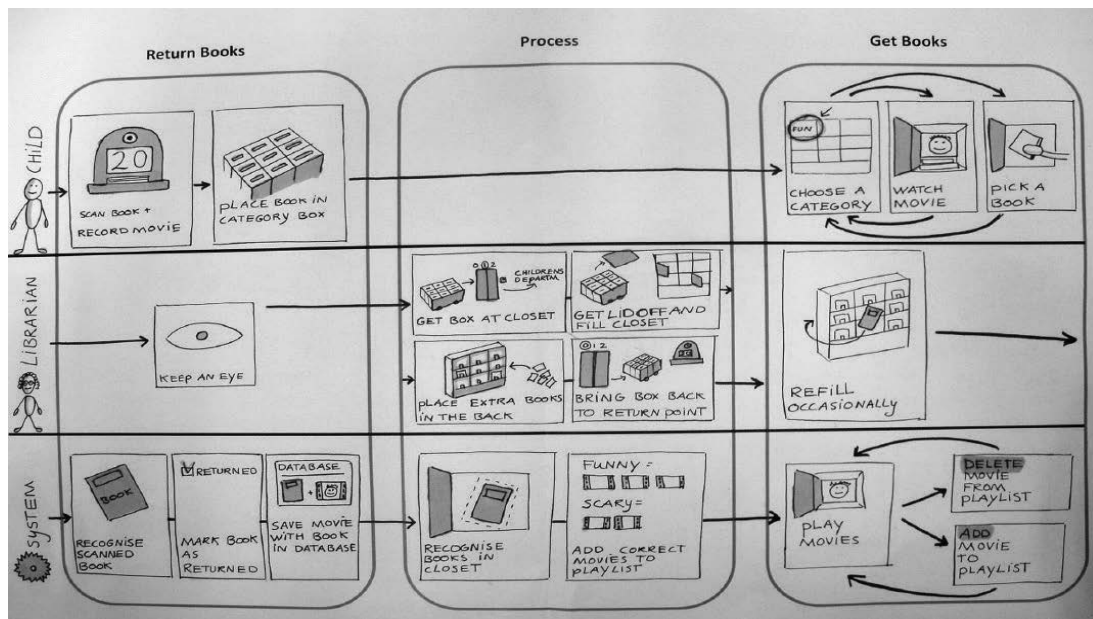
Return Books

Process

Get Books

CHILD

20

SCAN BOOK + RECORD MOVIE

PLACE BOOK IN CATEGORY BOX

FUN

CHOOSE A CATEGORY

WATCH MOVIE

PICK A BOOK

LIBRARIAN

KEEP AN EYE

0 1 2

CHILDRENS DEPARTM.

GET BOX AT CLOSET

GET LID OFF AND FILL CLOSET

PLACE EXTRA BOOKS IN THE BACK

0 1 2

BRING BOX BACK TO RETURN POINT

REFILL OCCASIONALLY

SYSTEM

BOOK

RECOGNISE SCANNED BOOK

☑ RETURNED

MARK BOOK AS RETURNED

DATABASE

SAVE MOVIE WITH BOOK IN DATABASE

RECOGNISE BOOKS IN CLOSET

FUNNY =

SCARY =

ADD CORRECT MOVIES TO PLAYLIST

PLAY MOVIES

DELETE MOVIE FROM PLAYLIST

ADD MOVIE TO PLAYLIST